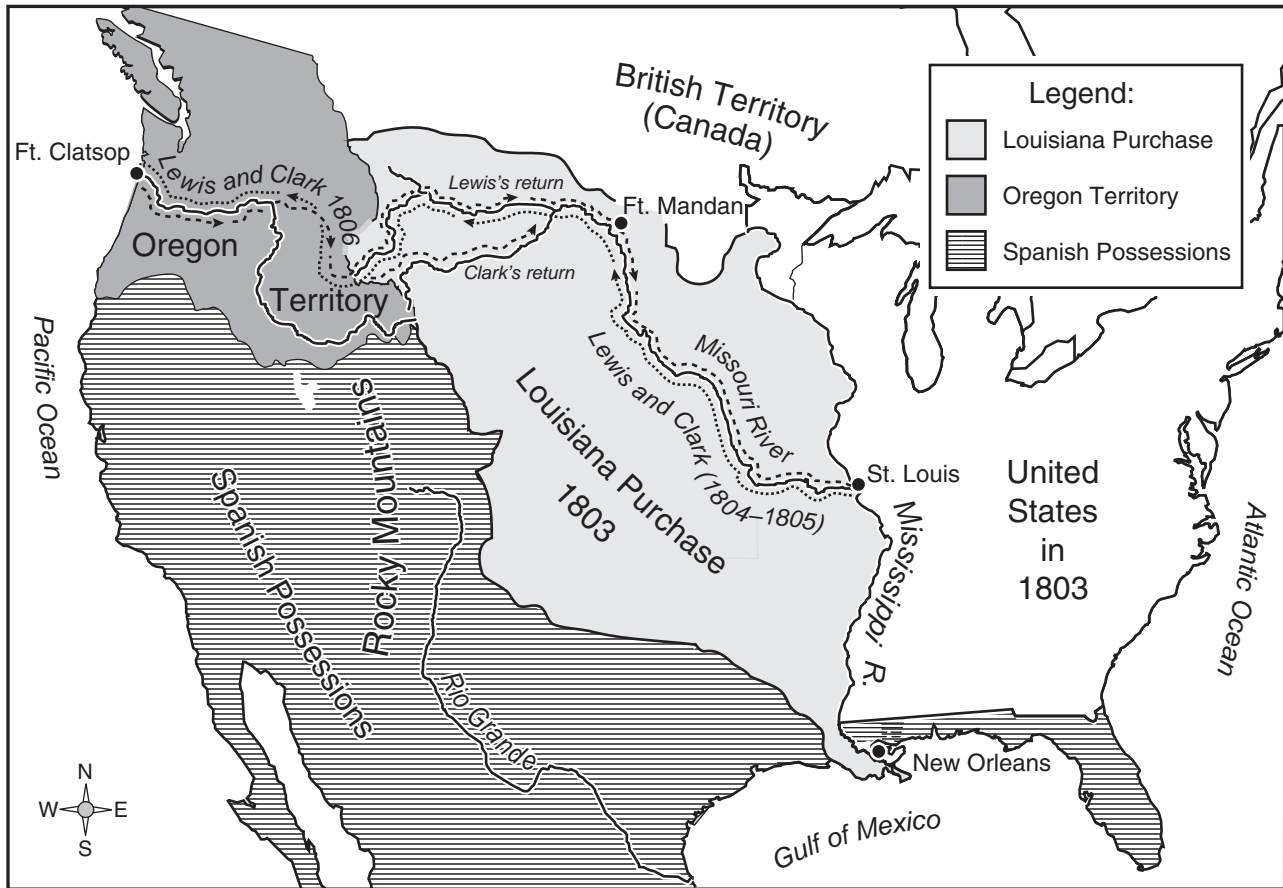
British Territory (Canada)

Legend:
Louisiana Purchase
Oregon Territory
Spanish Possessions

Ft. Clatsop
Lewis and Clark 1806
Lewis's return
Ft. Mandan
Clark's return
Oregon
Territory
Pacific Ocean
Rocky Mountains
Missouri River
Lewis and Clark (1804–1805)
Louisiana Purchase 1803
St. Louis
United States in 1803
Spanish Possessions
Mississippi R.
Atlantic Ocean
Rio Grande
New Orleans
Gulf of Mexico
N
W
E
S